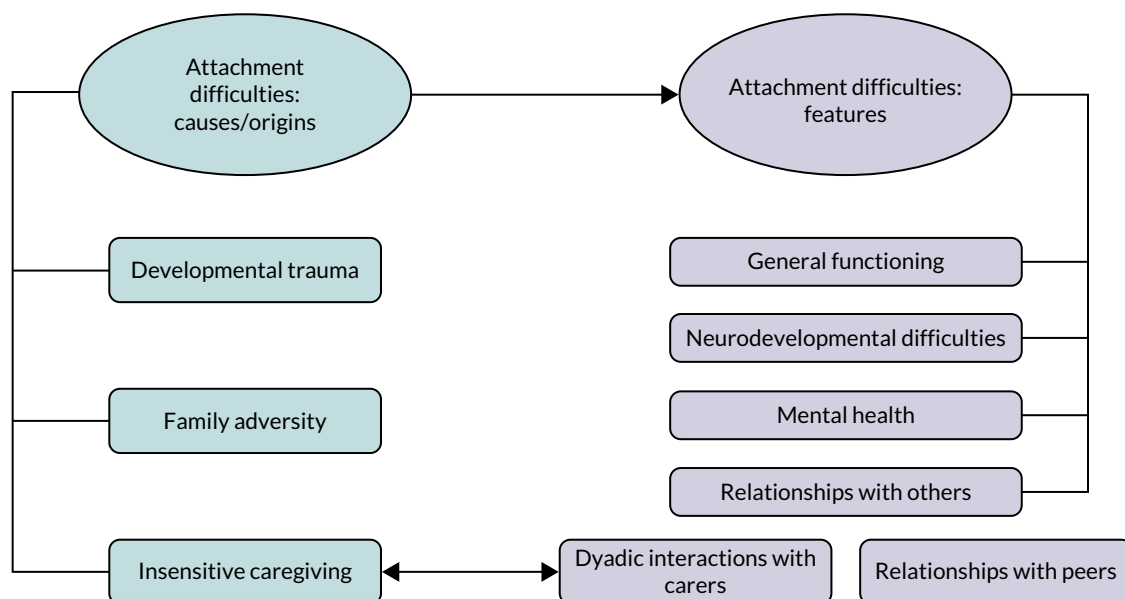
Attachment difficulties: causes/origins

Attachment difficulties: features

Developmental trauma

Family adversity

Insensitive caregiving

General functioning

Neurodevelopmental difficulties

Mental health

Relationships with others

Dyadic interactions with carers

Relationships with peers